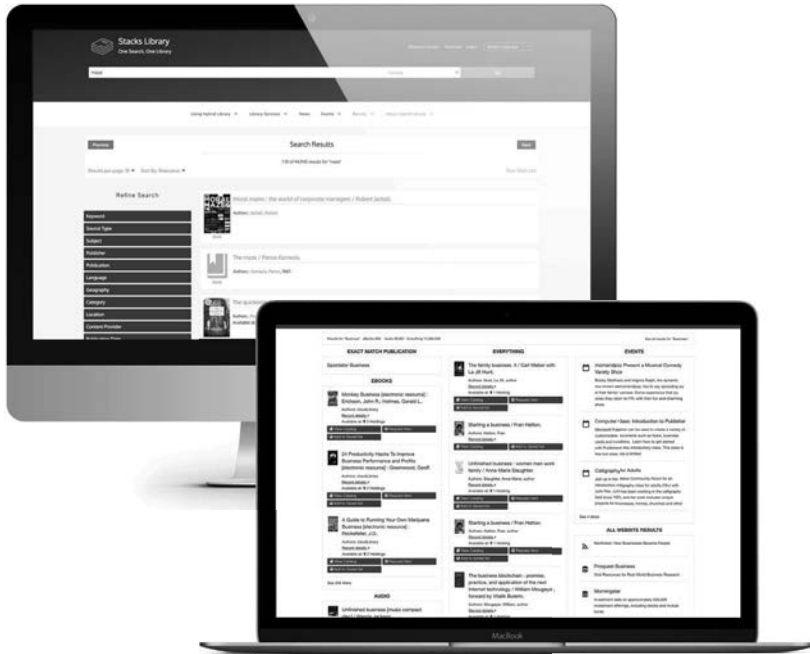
Stacks Library
One Search, One Library

Search Results

Refine Search

Keyword
Source Type
Subject
Publisher
Publication
Language
Geography
Category
Location
Content Provider

Moral mazes : the world of corporate managers / Robert Jackall.
Authors: Jackall, Robert

The maze / Panos Karnezis.

EXACT MATCH PUBLICATION
EVERYTHING
EVENTS

EBOOKS

Monkey Business [electronic resource] : Erickson, John R.; Holmes, Gerald L.

24 Productivity Hacks To Improve Business Performance and Profits [electronic resource] : Greenwood, Geoff.

A Guide to Running Your Own Marijuana Business [electronic resource] :

AUDIO

Unfinished business [music compact disc] / Wanda Jackson.

The family business. 4 / Carl Weber with La Jill Hunt.

Starting a business / Fran Hatton.

Unfinished business : women men work family / Anne-Marie Slaughter.

Starting a business / Fran Hatton.

The business blockchain : promise, practice, and application of the next internet technology / William Mougayar ; forward by Vitalik Buterin.

Computer Geek: Introduction to Publisher

Calligraphy for Adults

ALL WEBSITE RESULTS

Proquest Business

Morningstar

MacBook